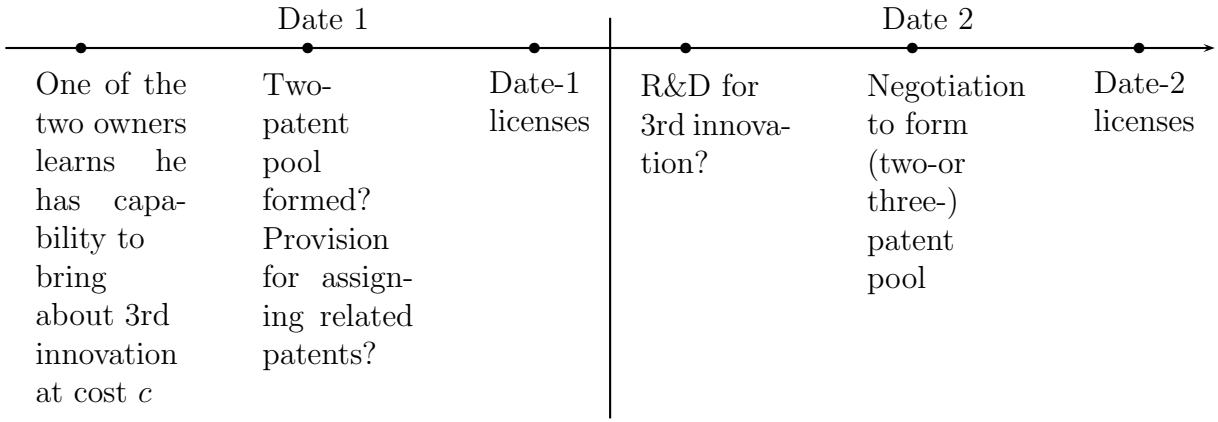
Date 1

Date 2

One of the two owners learns he has capability to bring about 3rd innovation at cost $c$

Two-patent pool formed? Provision for assigning related patents?

Date-1 licenses

R&D for 3rd innovation?

Negotiation to form (two-or three-) patent pool

Date-2 licenses